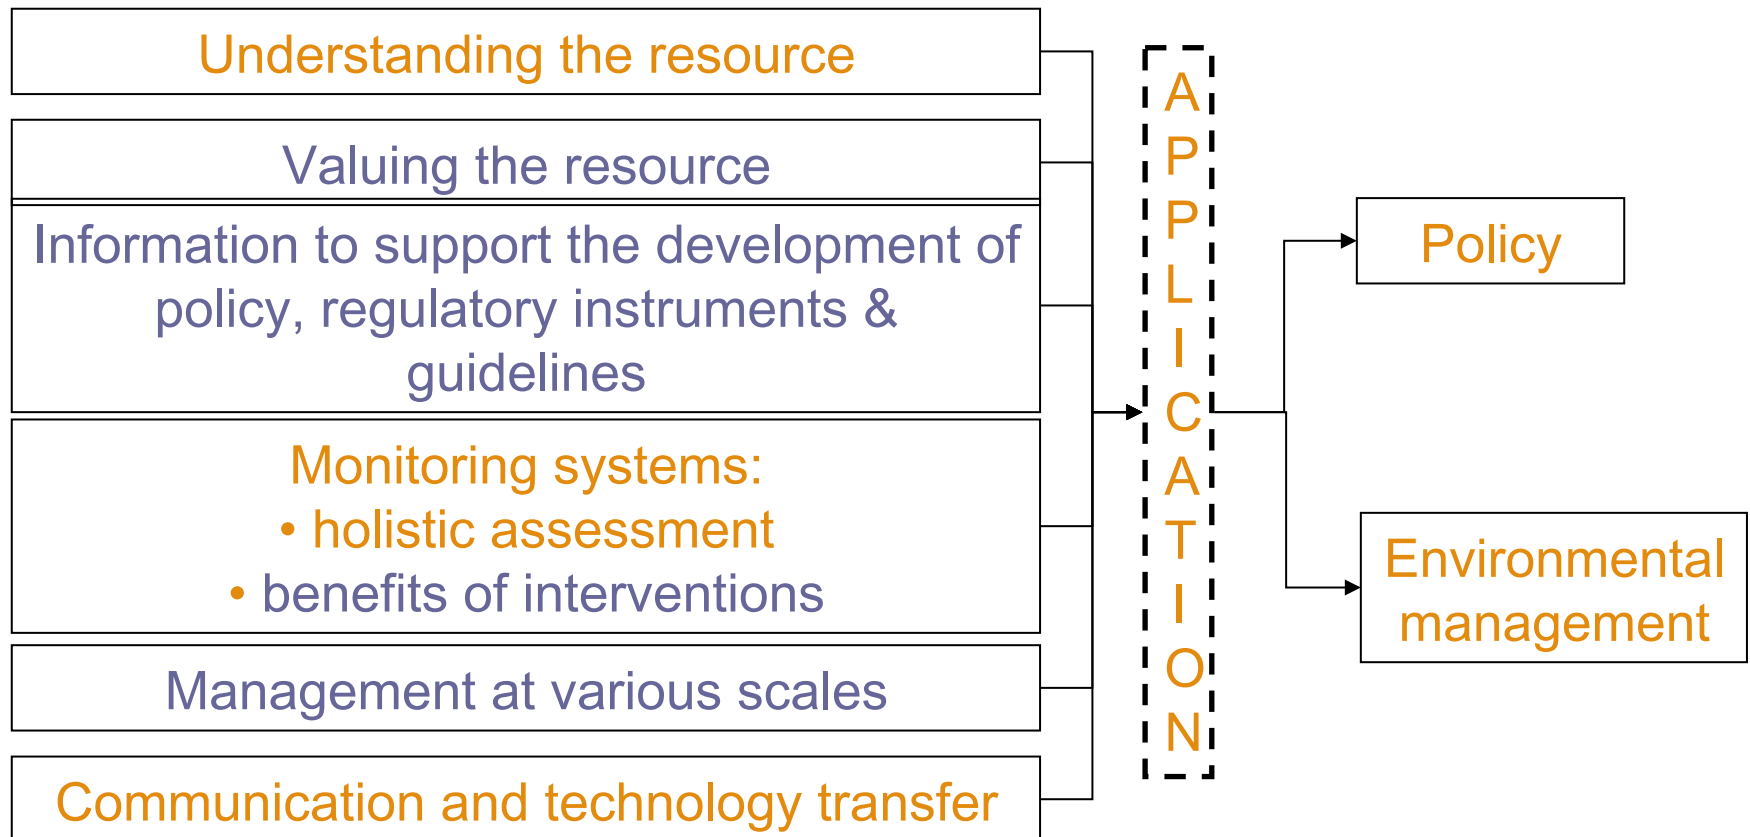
Understanding the resource

Valuing the resource

Information to support the development of policy, regulatory instruments & guidelines

Monitoring systems:
• holistic assessment
• benefits of interventions

Management at various scales

Communication and technology transfer

APPLICATION

Policy

Environmental management